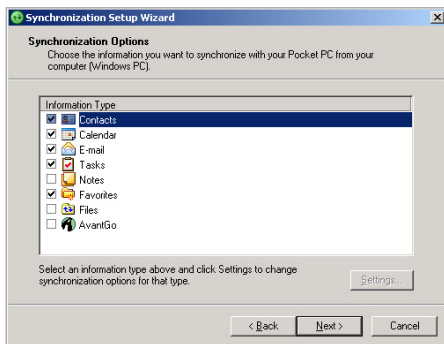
Synchronization Setup Wizard

Synchronization Options
Choose the information you want to synchronize with your Pocket PC from your computer (Windows PC).

Information Type
Contacts
Calendar
E-mail
Tasks
Notes
Favorites
Files
AvantGo

Select an information type above and click Settings to change synchronization options for that type.

Settings...

< Back
Next >
Cancel